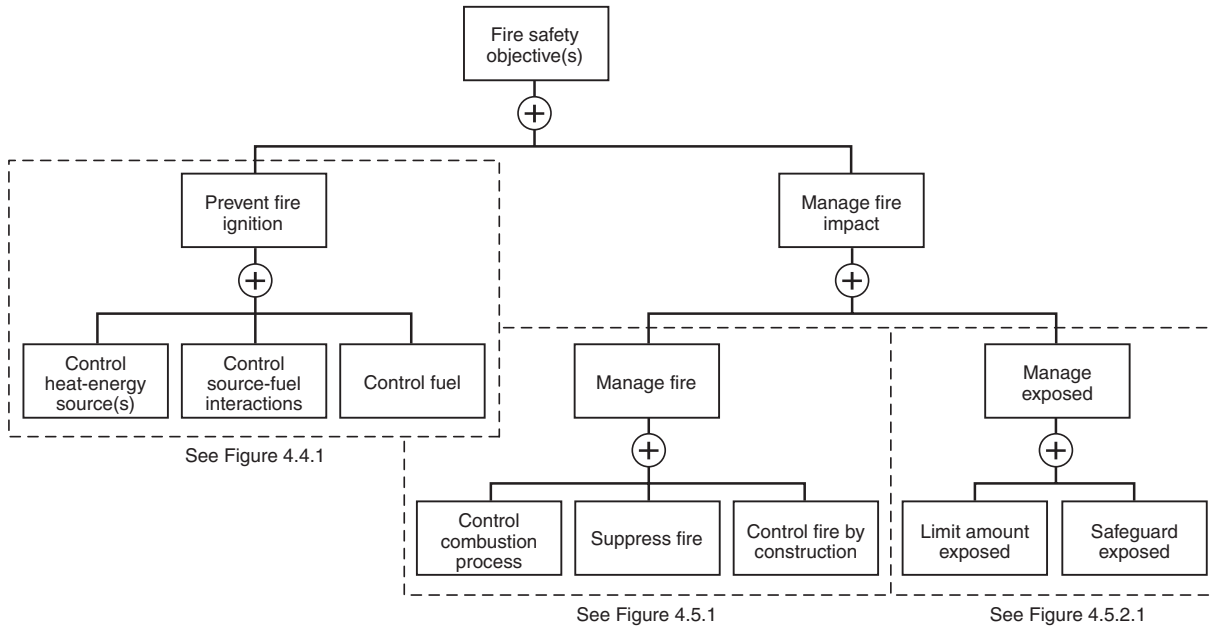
Fire safety objective(s)

Prevent fire ignition

Manage fire impact

Control heat-energy source(s)

Control source-fuel interactions

Control fuel

See Figure 4.4.1

Manage fire

Manage exposed

Control combustion process

Suppress fire

Control fire by construction

Limit amount exposed

Safeguard exposed

See Figure 4.5.1

See Figure 4.5.2.1